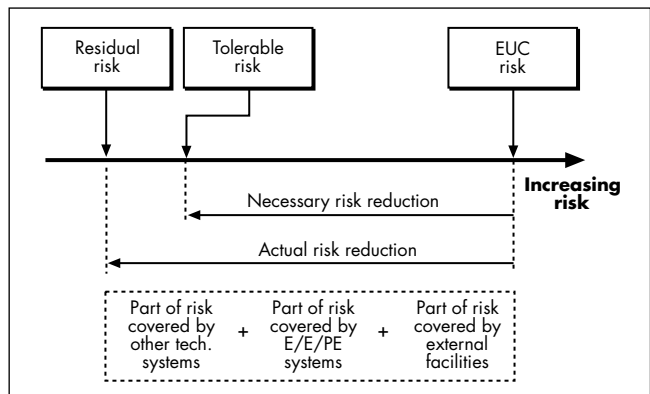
Residual risk

Tolerable risk

EUC risk

Increasing risk

Necessary risk reduction

Actual risk reduction

Part of risk covered by other tech. systems + Part of risk covered by E/E/PE systems + Part of risk covered by external facilities